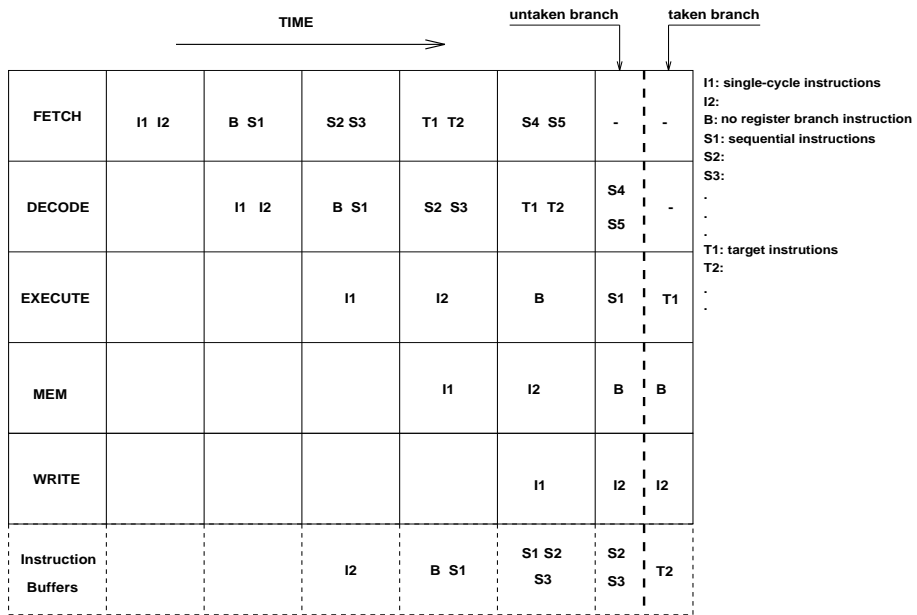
TIME

untaken branch

taken branch

| FETCH | I1 I2 | B S1 | S2 S3 | T1 T2 | S4 S5 | - | - |
|---|---|---|---|---|---|---|---|
| DECODE | | I1 I2 | B S1 | S2 S3 | T1 T2 | S4 S5 | - |
| EXECUTE | | | I1 | I2 | B | S1 | T1 |
| MEM | | | | I1 | I2 | B | B |
| WRITE | | | | | I1 | I2 | I2 |
| Instruction Buffers | | | I2 | B S1 | S1 S2 S3 | S2 S3 | T2 |

I1: single-cycle instructions
I2:
B: no register branch instruction
S1: sequential instructions
S2:
S3:
.
.
.
T1: target instrutions
T2:
.
.